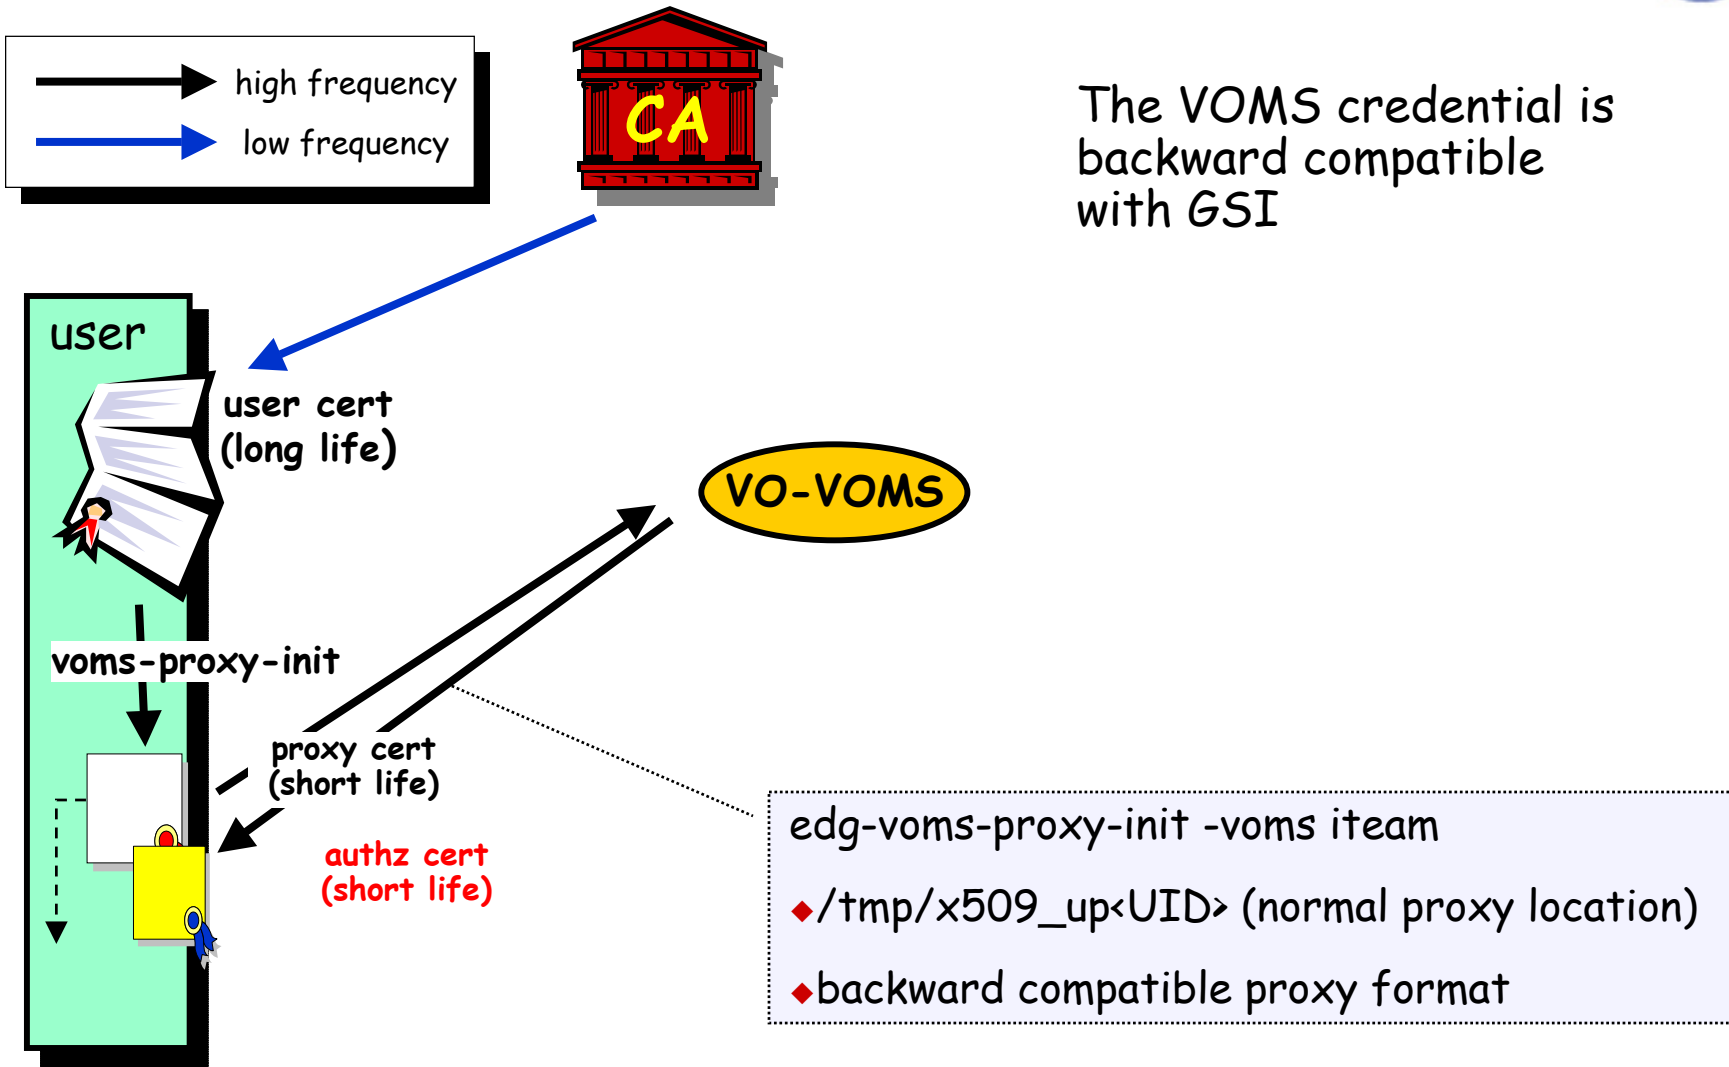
high frequency

low frequency

CA

The VOMS credential is backward compatible with GSI

user

user cert
(long life)

VO-VOMS

voms-proxy-init

proxy cert
(short life)

authz cert
(short life)

edg-voms-proxy-init -voms iteam

◆/tmp/x509_up<UID> (normal proxy location)

◆backward compatible proxy format